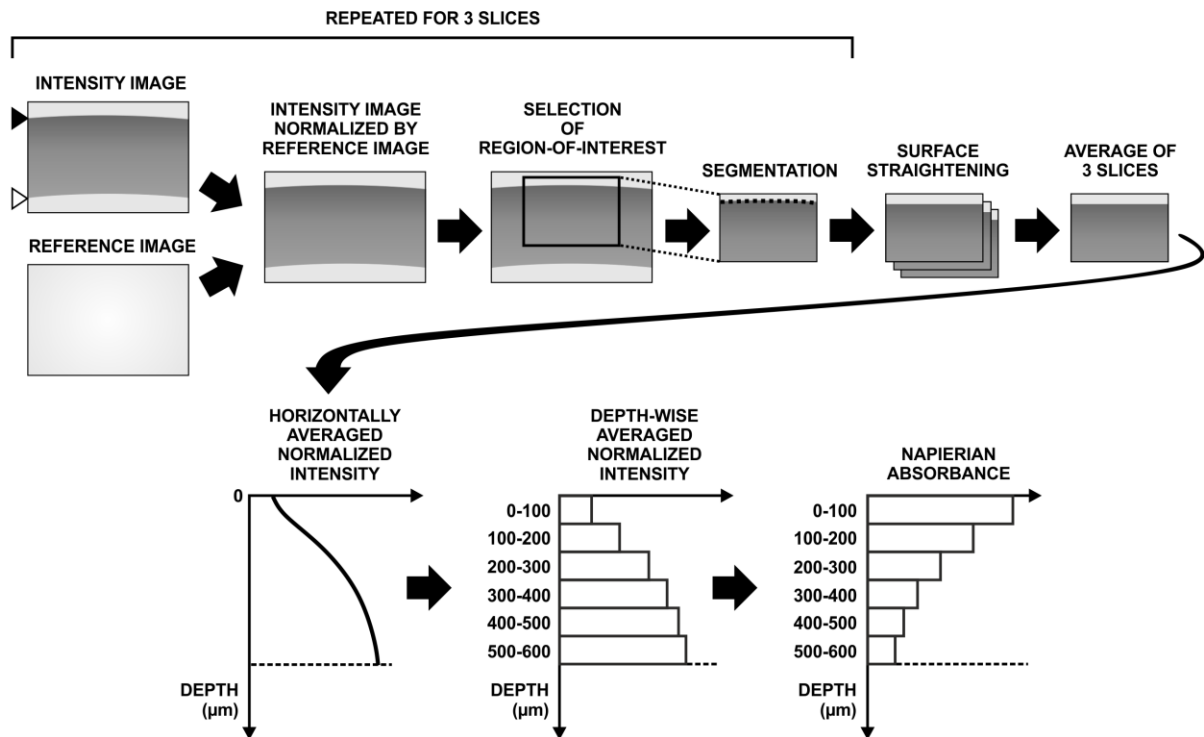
REPEATED FOR 3 SLICES

INTENSITY IMAGE

REFERENCE IMAGE

INTENSITY IMAGE NORMALIZED BY REFERENCE IMAGE

SELECTION OF REGION-OF-INTEREST

SEGMENTATION

SURFACE STRAIGHTENING

AVERAGE OF 3 SLICES

HORIZONTALLY AVERAGED NORMALIZED INTENSITY

0

DEPTH (µm)

DEPTH-WISE AVERAGED NORMALIZED INTENSITY

0-100
100-200
200-300
300-400
400-500
500-600

DEPTH (µm)

NAPIERIAN ABSORBANCE

0-100
100-200
200-300
300-400
400-500
500-600

DEPTH (µm)